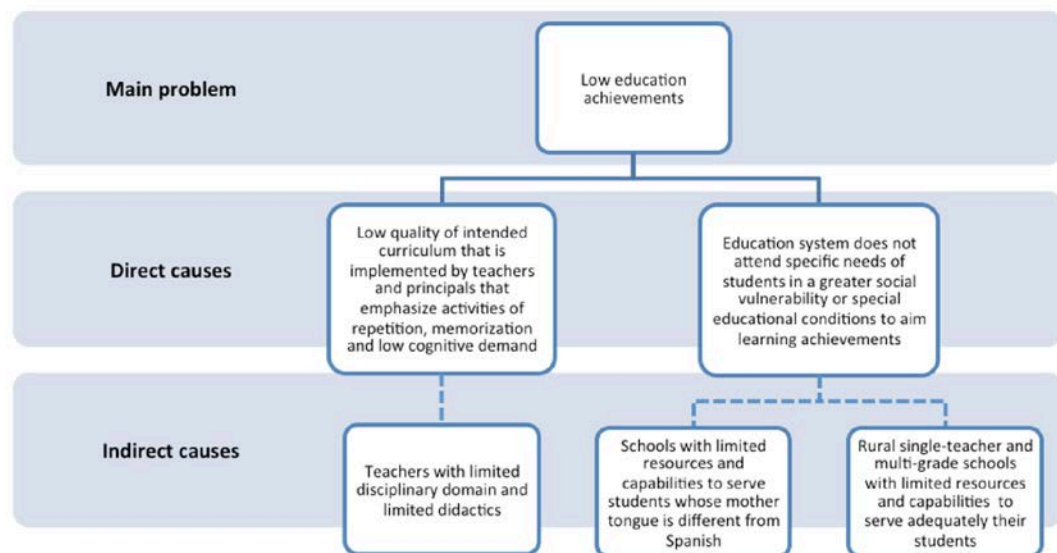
Main problem

Low education achievements

Direct causes

Low quality of intended curriculum that is implemented by teachers and principals that emphasize activities of repetition, memorization and low cognitive demand

Education system does not attend specific needs of students in a greater social vulnerability or special educational conditions to aim learning achievements

Indirect causes

Teachers with limited disciplinary domain and limited didactics

Schools with limited resources and capabilities to serve students whose mother tongue is different from Spanish

Rural single-teacher and multi-grade schools with limited resources and capabilities to serve adequately their students